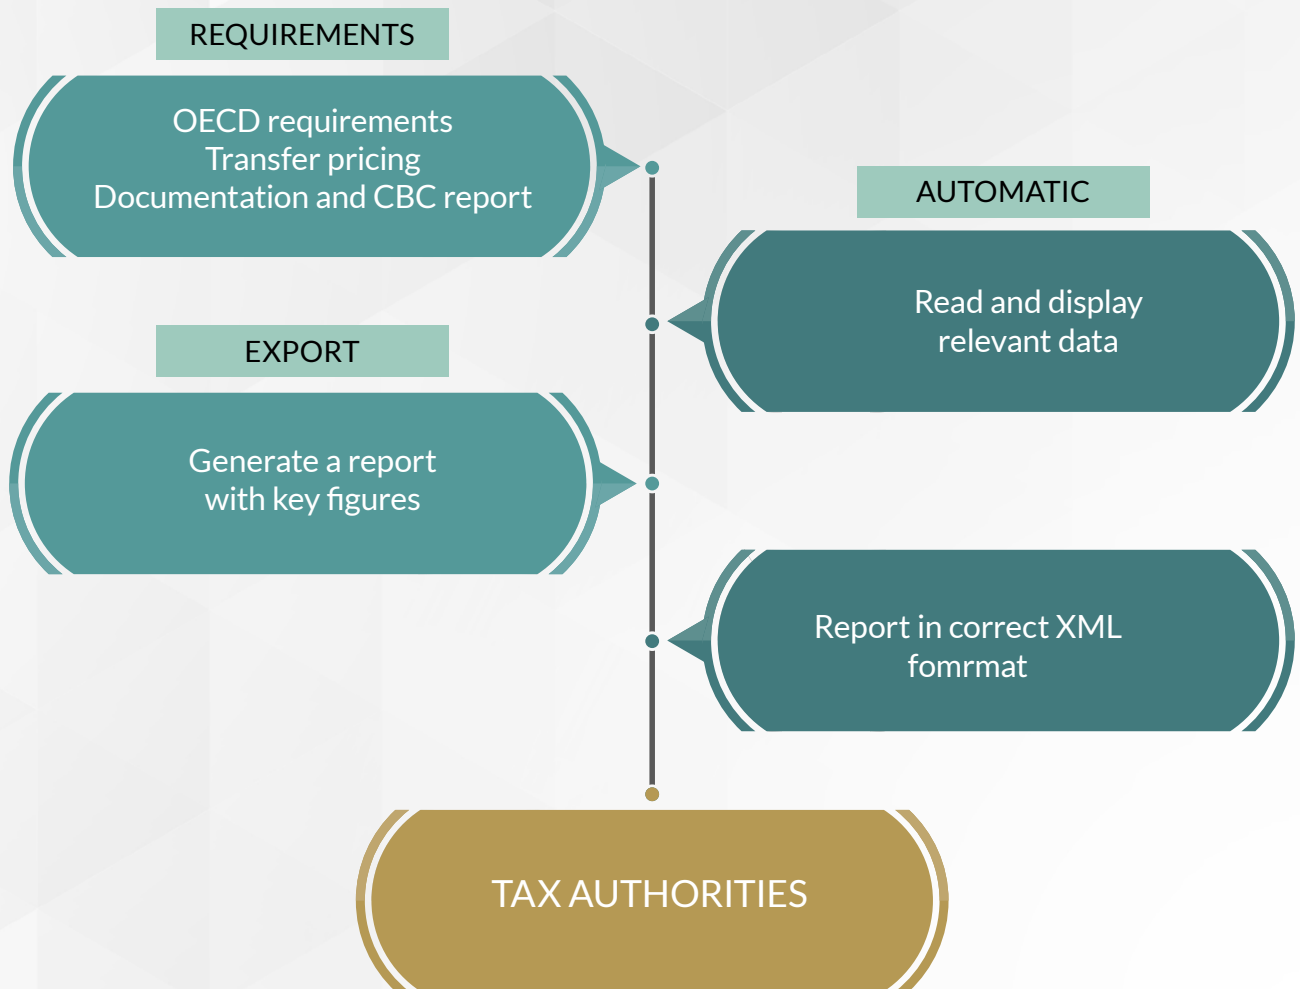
REQUIREMENTS

OECD requirements
Transfer pricing
Documentation and CBC report

AUTOMATIC

Read and display
relevant data

EXPORT

Generate a report
with key figures

Report in correct XML
fomrmat

TAX AUTHORITIES